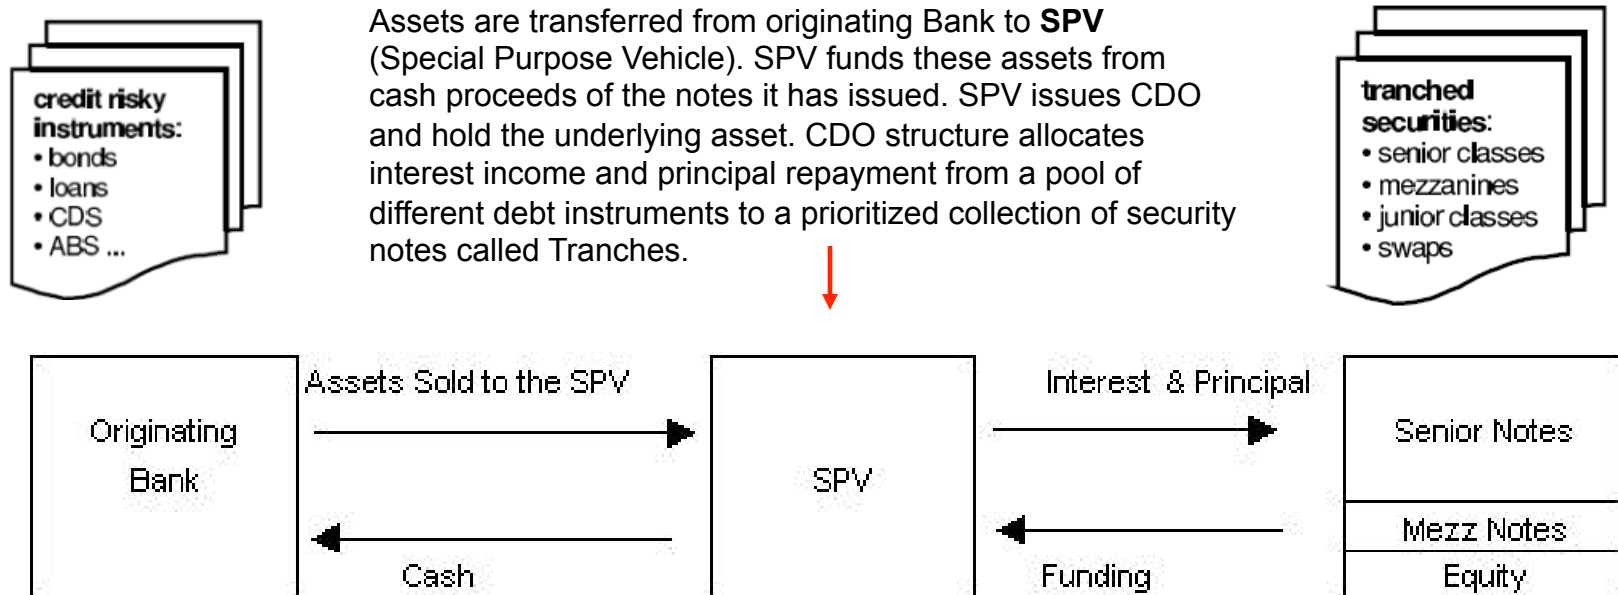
credit risky instruments:
• bonds
• loans
• CDS
• ABS ...

Assets are transferred from originating Bank to **SPV** (Special Purpose Vehicle). SPV funds these assets from cash proceeds of the notes it has issued. SPV issues CDO and hold the underlying asset. CDO structure allocates interest income and principal repayment from a pool of different debt instruments to a prioritized collection of security notes called Tranches.

tranched securities:
• senior classes
• mezzanines
• junior classes
• swaps

Originating Bank

Assets Sold to the SPV

Cash

SPV

Interest & Principal

Funding

Senior Notes

Mezz Notes

Equity